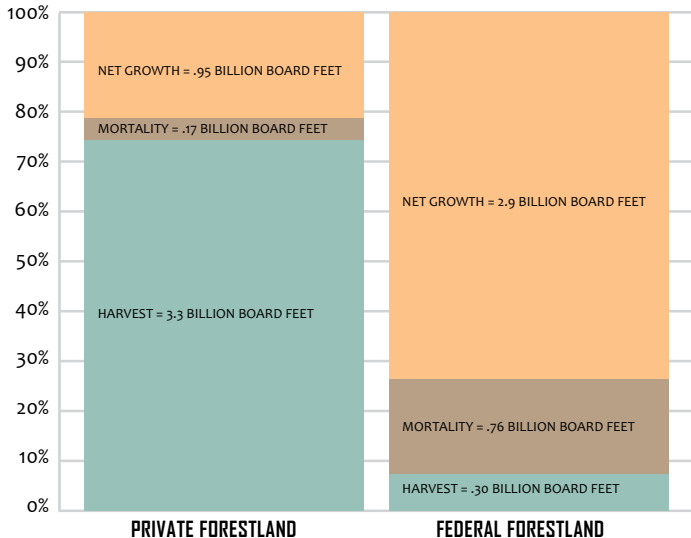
100%
90%
80%
70%
60%
50%
40%
30%
20%
10%
0%

NET GROWTH = .95 BILLION BOARD FEET
MORTALITY = .17 BILLION BOARD FEET
HARVEST = 3.3 BILLION BOARD FEET

NET GROWTH = 2.9 BILLION BOARD FEET
MORTALITY = .76 BILLION BOARD FEET
HARVEST = .30 BILLION BOARD FEET

PRIVATE FORESTLAND
FEDERAL FORESTLAND